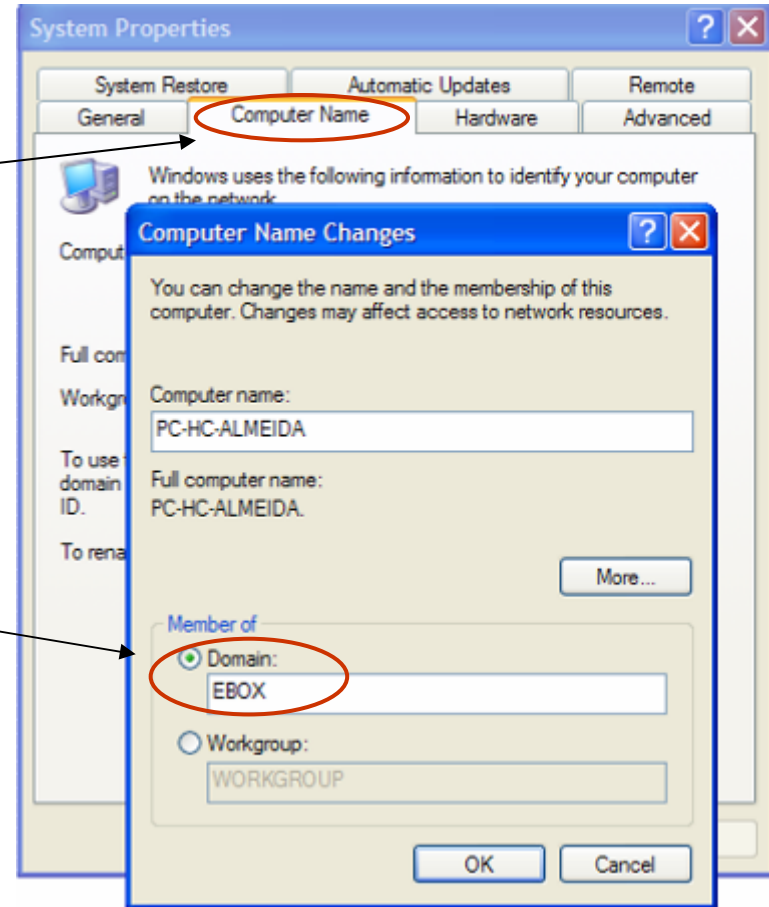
System Properties

System Restore
Automatic Updates
Remote
General
Computer Name
Hardware
Advanced

Windows uses the following information to identify your computer on the network.

Comput

Full com

Workgr

To use domain ID.

To rena

Computer Name Changes

You can change the name and the membership of this computer. Changes may affect access to network resources.

Computer name:
PC-HC-ALMEIDA

Full computer name:
PC-HC-ALMEIDA.

More...

Member of
Domain:
EBOX
Workgroup:
WORKGROUP

OK
Cancel